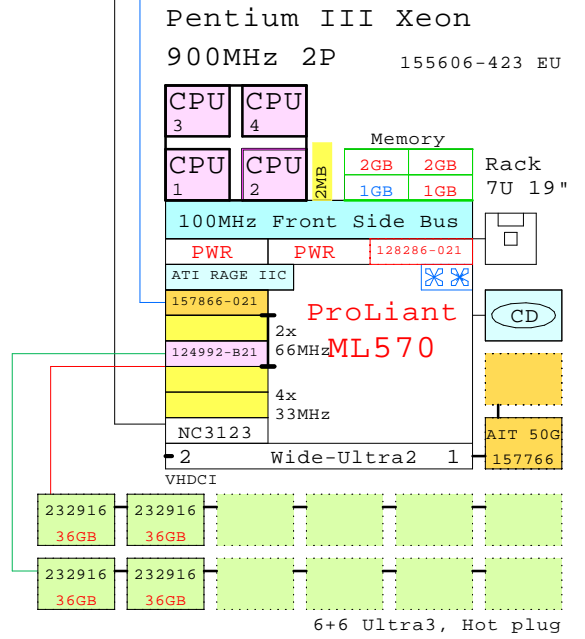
Pentium III Xeon

900MHz 2P

155606-423 EU

CPU 3

CPU 4

CPU 1

CPU 2

2MB

Memory

| 2GB | 2GB |
|---|---|
| 1GB | 1GB |

Rack
7U 19"

100MHz Front Side Bus

PWR

PWR

128286-021

ATI RAGE IIC

157866-021

ProLiant
ML570

CD

2x
66MHz

124992-B21

4x
33MHz

NC3123

AIT 50G
157766

2

Wide-Ultra2

1

VHDCI

232916
36GB

232916
36GB

232916
36GB

232916
36GB

6+6 Ultra3, Hot plug